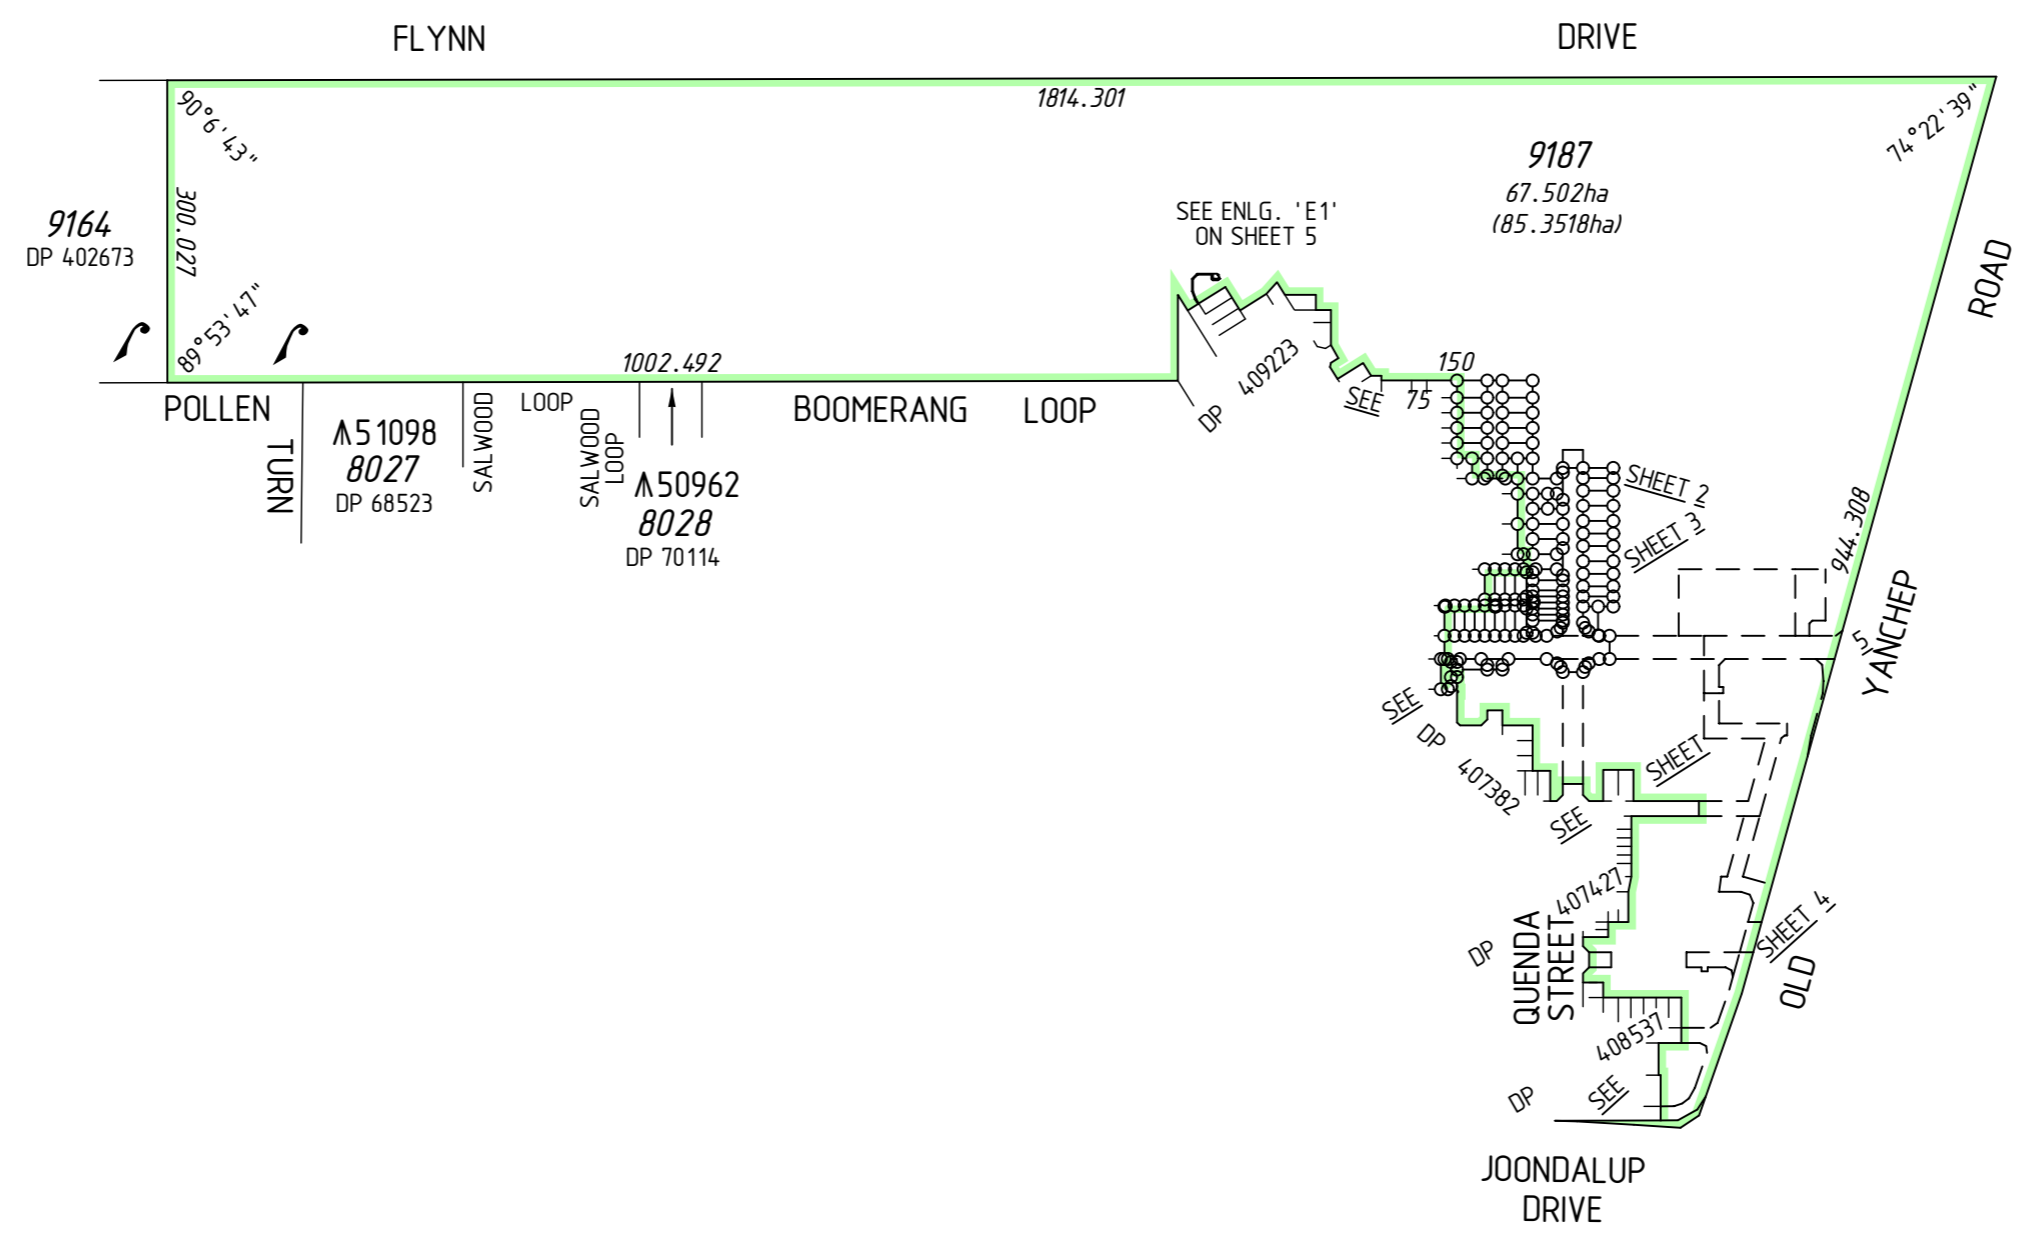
FLYNN DRIVE

1814.301

9187
67.502ha
(85.3518ha)

90°6'43"
74°22'39"

9164
DP 402673

300.027

89°53'47"

SEE ENLG. 'E1'
ON SHEET 5

ROAD

1002.492

POLLEN TURN

∧51098
8027
DP 68523

SALWOOD LOOP

SALWOOD LOOP

∧50962
8028
DP 70114

BOOMERANG LOOP

DP 409223

SEE

75

150

SHEET 2

SHEET 3

944.308

5

YANCHEP

SEE DP 407382

SEE SHEET

DP 407427

QUENDA STREET

SHEET 4

OLD

DP 408537

SEE

JOONDALUP DRIVE